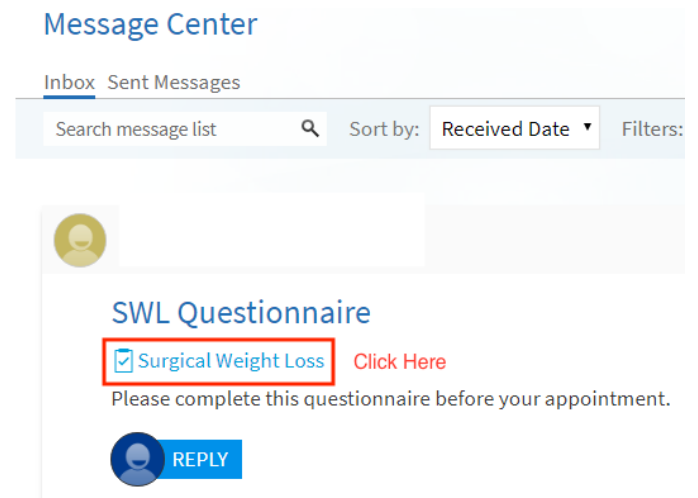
Message Center

Inbox Sent Messages

Search message list

Sort by: Received Date

Filters:

SWL Questionnaire

Surgical Weight Loss

Click Here

Please complete this questionnaire before your appointment.

REPLY